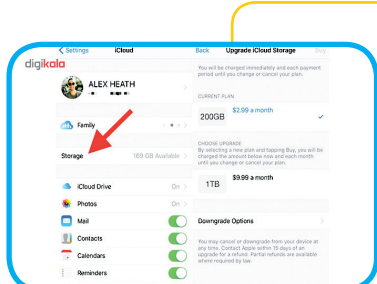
< Settings iCloud

digikala

ALEX HEATH

Family

Storage 169 GB Available >

iCloud Drive On >

Photos On >

Mail

Contacts

Calendars

Reminders

Back Upgrade iCloud Storage Buy

You will be charged immediately and each payment period until you change or cancel your plan.

CURRENT PLAN

200GB $2.99 a month

CHOOSE UPGRADE

By selecting a new plan and tapping Buy, you will be charged the amount below now and each month until you change or cancel your plan.

1TB $9.99 a month

Downgrade Options >

You may cancel or downgrade from your device at any time. Contact Apple within 15 days of an upgrade for a refund. Partial refunds are available where required by law.